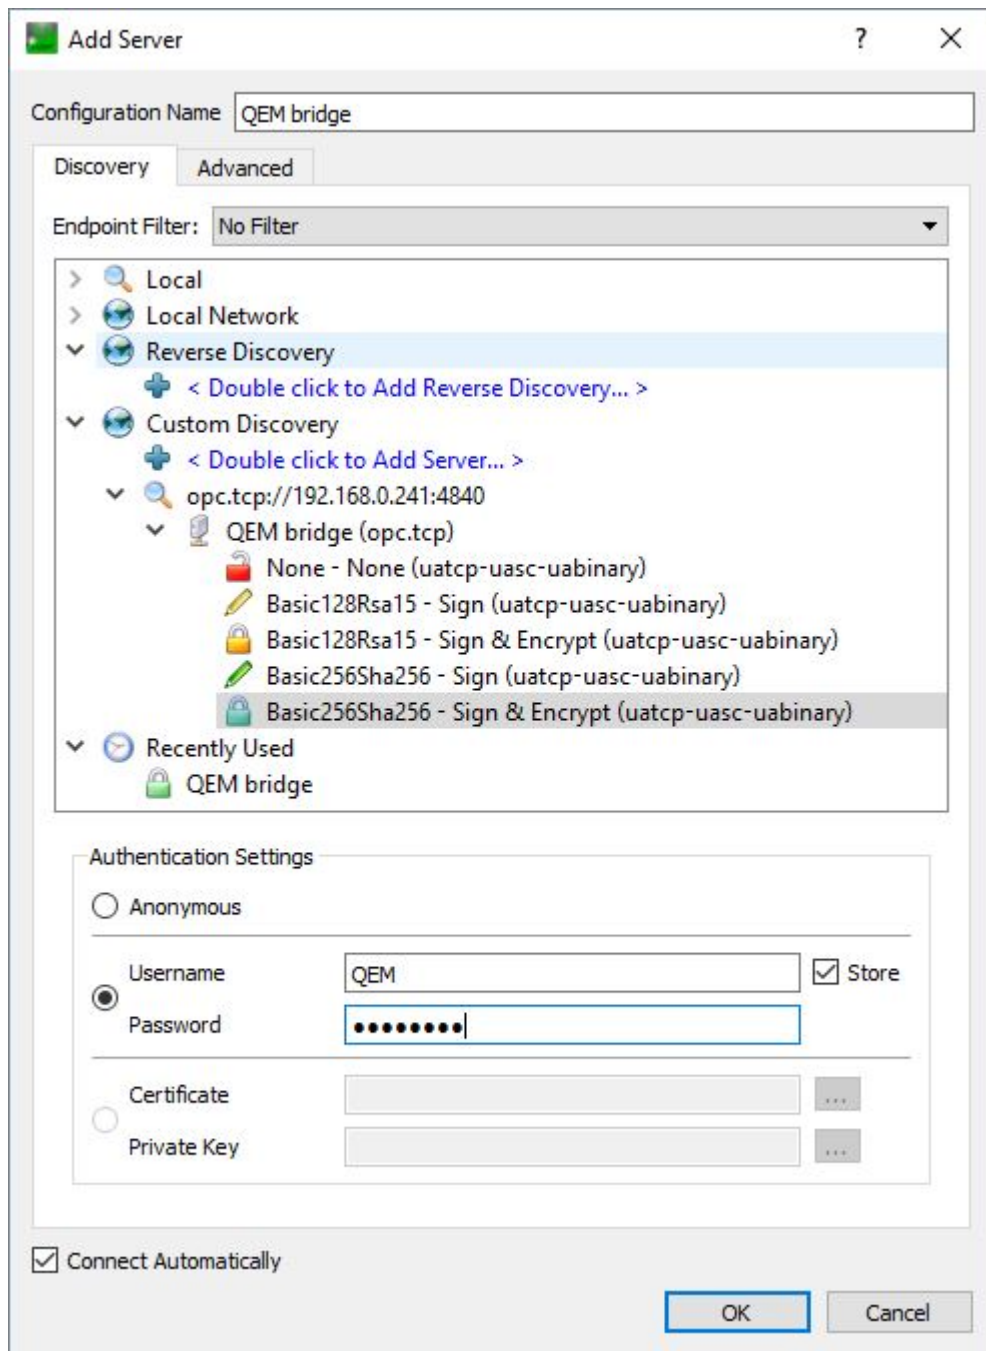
Add Server ? ×

Configuration Name QEM bridge

Discovery Advanced

Endpoint Filter: No Filter

Local
Local Network
Reverse Discovery
< Double click to Add Reverse Discovery... >
Custom Discovery
< Double click to Add Server... >
opc.tcp://192.168.0.241:4840
QEM bridge (opc.tcp)
None - None (uatcp-uasc-uabinary)
Basic128Rsa15 - Sign (uatcp-uasc-uabinary)
Basic128Rsa15 - Sign & Encrypt (uatcp-uasc-uabinary)
Basic256Sha256 - Sign (uatcp-uasc-uabinary)
Basic256Sha256 - Sign & Encrypt (uatcp-uasc-uabinary)
Recently Used
QEM bridge

Authentication Settings
Anonymous
Username QEM Store
Password ••••••••
Certificate ...
Private Key ...

Connect Automatically

OK Cancel